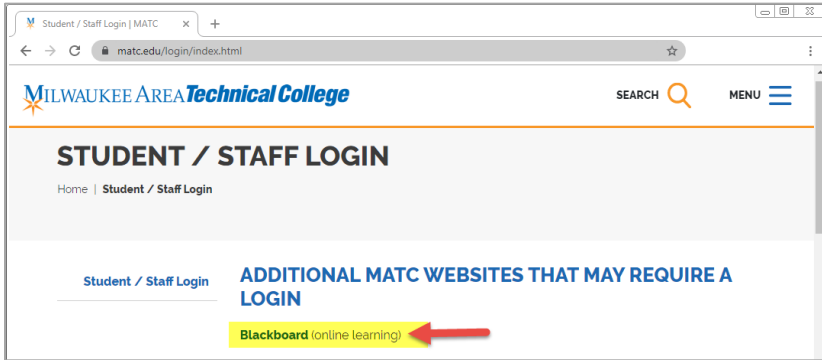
Student / Staff Login | MATC ×

+

matc.edu/login/index.html

MILWAUKEE AREA Technical College

SEARCH

MENU

STUDENT / STAFF LOGIN

Home | Student / Staff Login

Student / Staff Login

ADDITIONAL MATC WEBSITES THAT MAY REQUIRE A LOGIN

Blackboard (online learning)